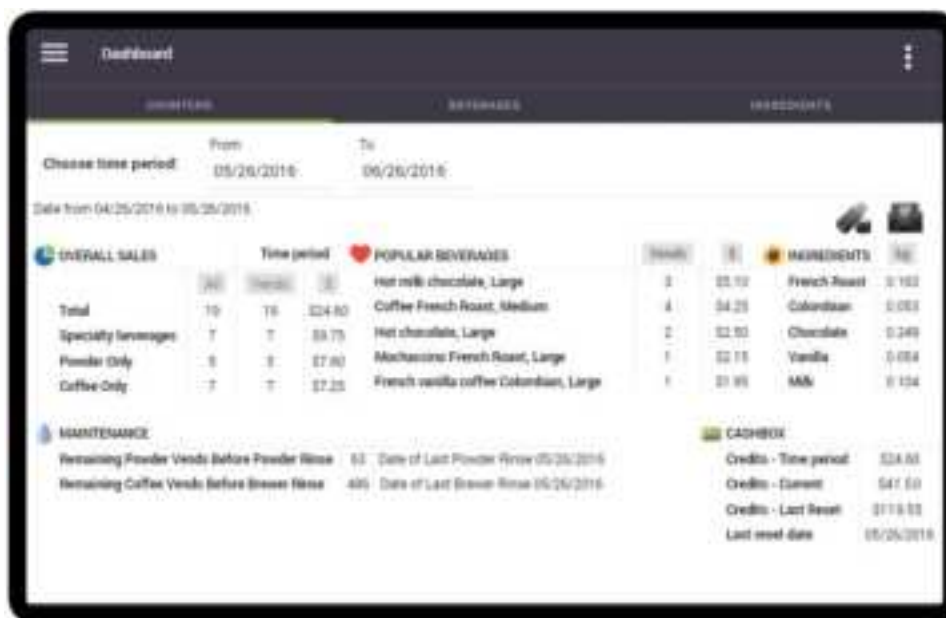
Dashboard

COUNTERS BEVERAGES INGREDIENTS

Choose time period: From 05/26/2016 To 06/26/2016

Data from 04/26/2016 to 05/26/2016

OVERALL SALES Time period

| | All | Vends | $ |
|---|---|---|---|
| Total | 19 | 19 | $24.60 |
| Specialty beverages | 7 | 7 | $9.75 |
| Powder Only | 5 | 5 | $7.60 |
| Coffee Only | 7 | 7 | $7.25 |

POPULAR BEVERAGES

| | Vends | $ |
|---|---|---|
| Hot milk chocolate, Large | 3 | $5.10 |
| Coffee French Roast, Medium | 4 | $4.25 |
| Hot chocolate, Large | 2 | $2.50 |
| Mochaccino French Roast, Large | 1 | $2.15 |
| French vanilla coffee Colombian, Large | 1 | $1.95 |

INGREDIENTS

| | kg |
|---|---|
| French Roast | 0.102 |
| Colombian | 0.053 |
| Chocolate | 0.249 |
| Vanilla | 0.054 |
| Milk | 0.104 |

MAINTENANCE

Remaining Powder Vends Before Powder Rinse 63 Date of Last Powder Rinse 05/26/2016

Remaining Coffee Vends Before Brewer Rinse 495 Date of Last Brewer Rinse 05/26/2016

CASHBOX

Credits - Time period $24.60
Credits - Current $47.50
Credits - Last Reset $119.55
Last reset date 05/26/2016